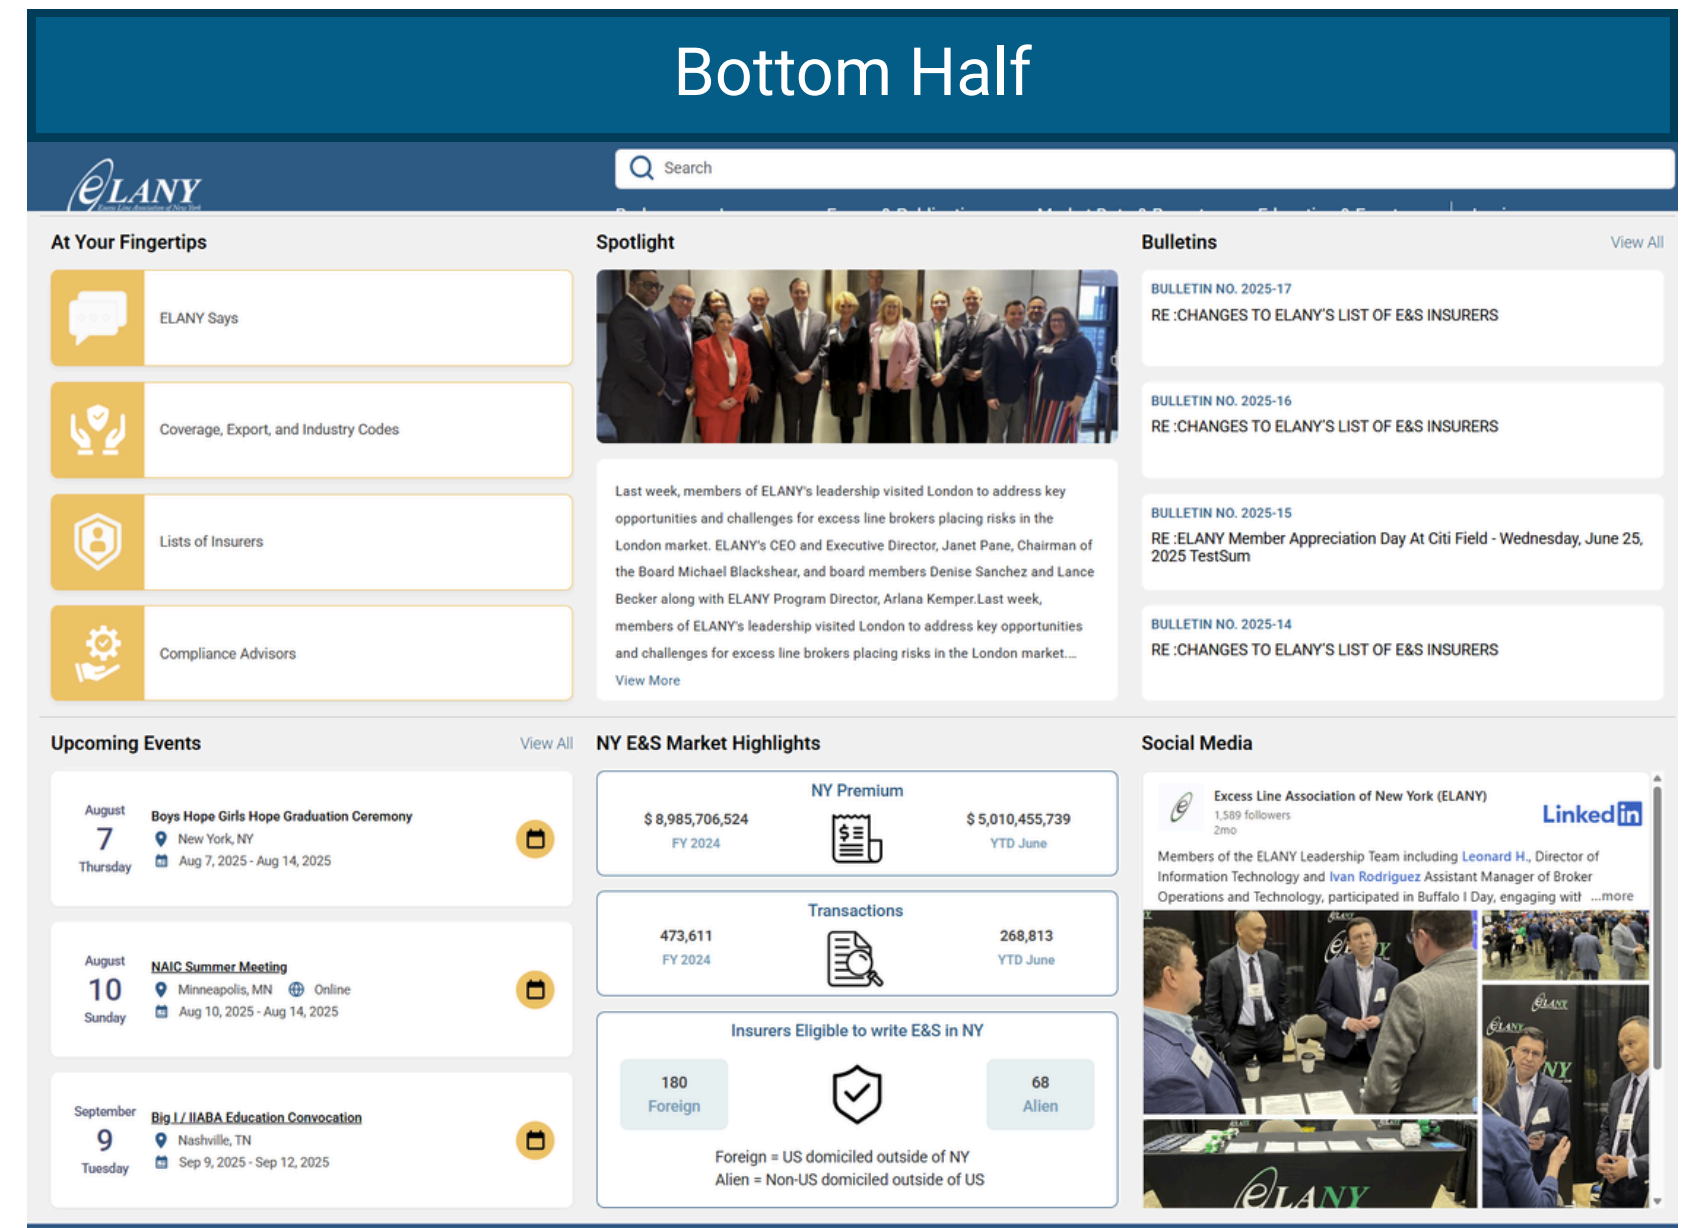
Bottom Half

ELANY

Search

At Your Fingertips

ELANY Says

Coverage, Export, and Industry Codes

Lists of Insurers

Compliance Advisors

Spotlight

Last week, members of ELANY's leadership visited London to address key opportunities and challenges for excess line brokers placing risks in the London market. ELANY's CEO and Executive Director, Janet Pane, Chairman of the Board Michael Blackshear, and board members Denise Sanchez and Lance Becker along with ELANY Program Director, Arlana Kemper.Last week, members of ELANY's leadership visited London to address key opportunities and challenges for excess line brokers placing risks in the London market....
View More

Bulletins
View All

BULLETIN NO. 2025-17
RE :CHANGES TO ELANY'S LIST OF E&S INSURERS

BULLETIN NO. 2025-16
RE :CHANGES TO ELANY'S LIST OF E&S INSURERS

BULLETIN NO. 2025-15
RE :ELANY Member Appreciation Day At Citi Field - Wednesday, June 25, 2025 TestSum

BULLETIN NO. 2025-14
RE :CHANGES TO ELANY'S LIST OF E&S INSURERS

Upcoming Events
View All

August
7
Thursday
Boys Hope Girls Hope Graduation Ceremony
New York, NY
Aug 7, 2025 - Aug 14, 2025

August
10
Sunday
NAIC Summer Meeting
Minneapolis, MN
Online
Aug 10, 2025 - Aug 14, 2025

September
9
Tuesday
Big I / IIABA Education Convocation
Nashville, TN
Sep 9, 2025 - Sep 12, 2025

NY E&S Market Highlights

NY Premium
$ 8,985,706,524
FY 2024
$ 5,010,455,739
YTD June

Transactions
473,611
FY 2024
268,813
YTD June

Insurers Eligible to write E&S in NY
180
Foreign
68
Alien
Foreign = US domiciled outside of NY
Alien = Non-US domiciled outside of US

Social Media

Excess Line Association of New York (ELANY)
1,589 followers
2mo
Linkedin
Members of the ELANY Leadership Team including Leonard H., Director of Information Technology and Ivan Rodriguez Assistant Manager of Broker Operations and Technology, participated in Buffalo I Day, engaging wit ...more

ELANY